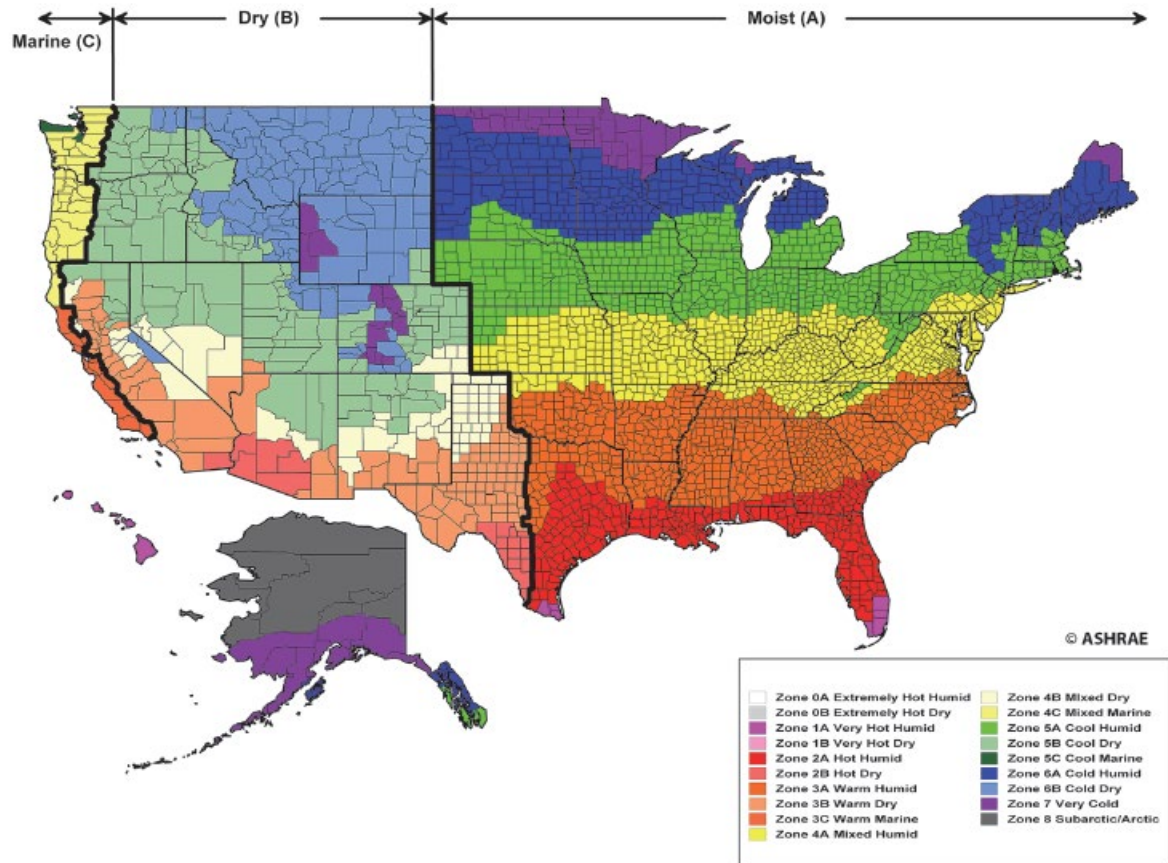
Marine (C)

Dry (B)

Moist (A)

© ASHRAE

Zone 0A Extremely Hot Humid
Zone 0B Extremely Hot Dry
Zone 1A Very Hot Humid
Zone 1B Very Hot Dry
Zone 2A Hot Humid
Zone 2B Hot Dry
Zone 3A Warm Humid
Zone 3B Warm Dry
Zone 3C Warm Marine
Zone 4A Mixed Humid
Zone 4B Mixed Dry
Zone 4C Mixed Marine
Zone 5A Cool Humid
Zone 5B Cool Dry
Zone 5C Cool Marine
Zone 6A Cold Humid
Zone 6B Cold Dry
Zone 7 Very Cold
Zone 8 Subarctic/Arctic